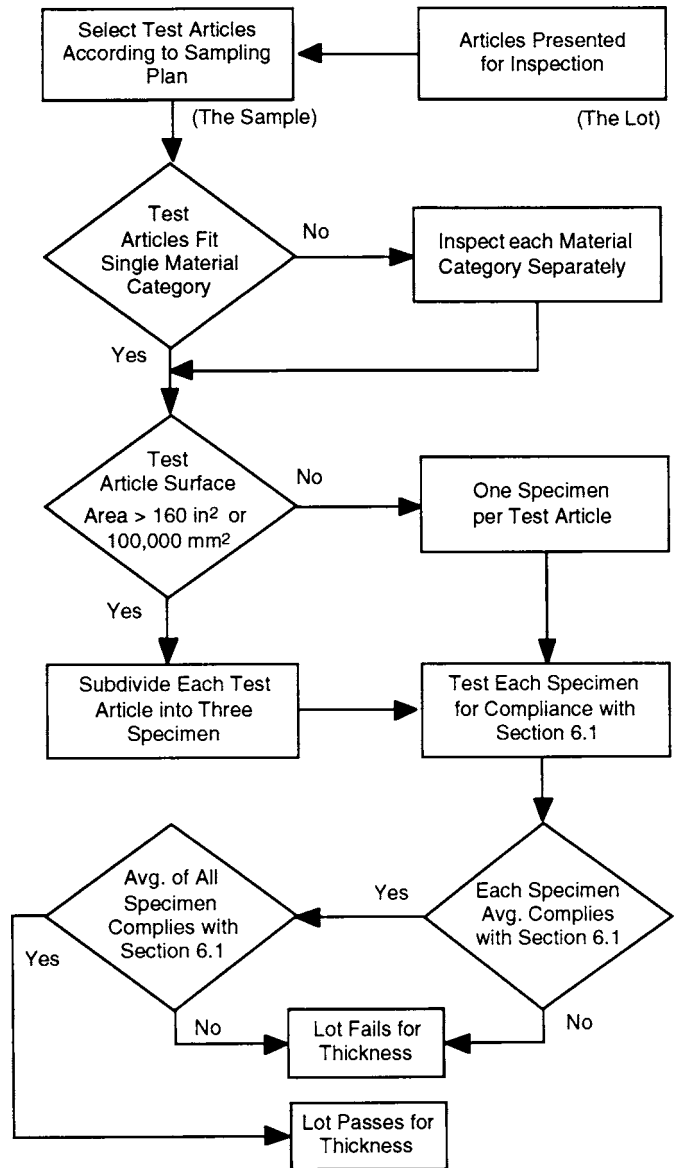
Select Test Articles According to Sampling Plan

Articles Presented for Inspection

(The Sample)

(The Lot)

Test Articles Fit Single Material Category

No

Inspect each Material Category Separately

Yes

Test Article Surface Area > 160 in$^2$ or 100,000 mm$^2$

No

One Specimen per Test Article

Yes

Subdivide Each Test Article into Three Specimen

Test Each Specimen for Compliance with Section 6.1

Avg. of All Specimen Complies with Section 6.1

Yes

Each Specimen Avg. Complies with Section 6.1

Yes

No

Lot Fails for Thickness

No

Lot Passes for Thickness